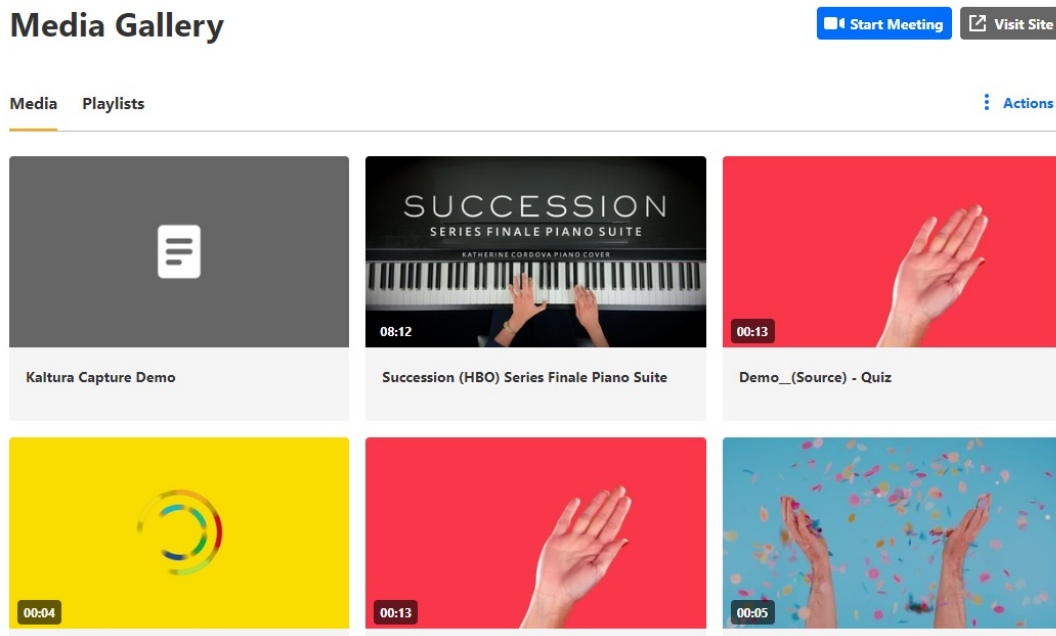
Media Gallery

Start Meeting

Visit Site

Media

Playlists

Actions

Kaltura Capture Demo

SUCCESSION
SERIES FINALE PIANO SUITE
KATHERINE CORDOVA PIANO COVER

08:12

Succession (HBO) Series Finale Piano Suite

00:13

Demo__(Source) - Quiz

00:04

00:13

00:05